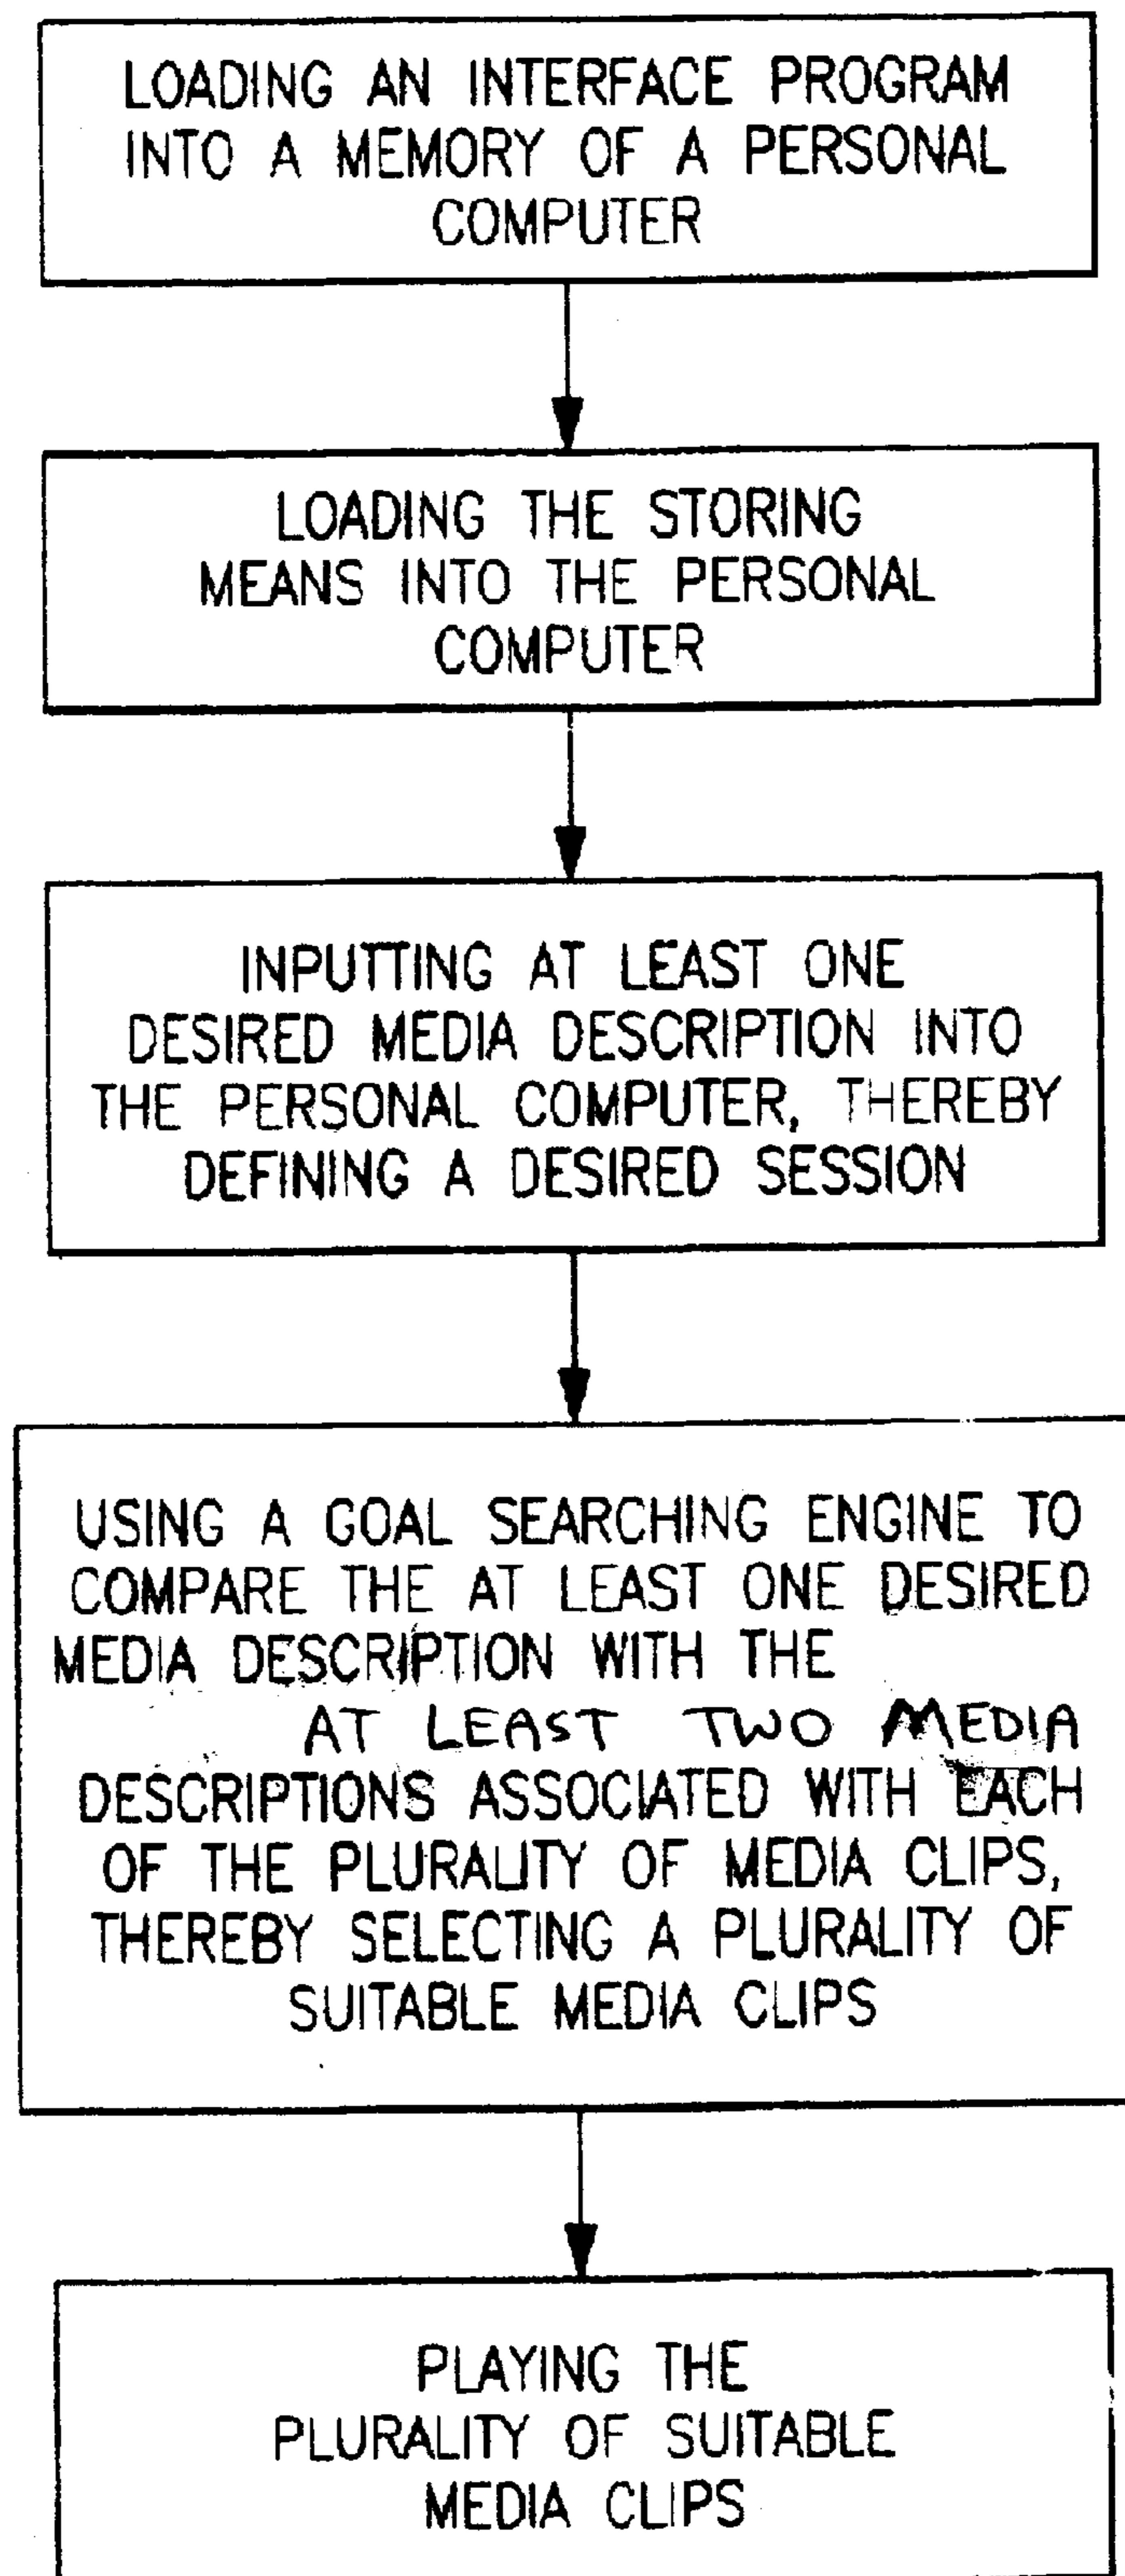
LOADING AN INTERFACE PROGRAM INTO A MEMORY OF A PERSONAL COMPUTER

LOADING THE STORING MEANS INTO THE PERSONAL COMPUTER

INPUTTING AT LEAST ONE DESIRED MEDIA DESCRIPTION INTO THE PERSONAL COMPUTER, THEREBY DEFINING A DESIRED SESSION

USING A GOAL SEARCHING ENGINE TO COMPARE THE AT LEAST ONE DESIRED MEDIA DESCRIPTION WITH THE AT LEAST TWO MEDIA DESCRIPTIONS ASSOCIATED WITH EACH OF THE PLURALITY OF MEDIA CLIPS, THEREBY SELECTING A PLURALITY OF SUITABLE MEDIA CLIPS

PLAYING THE PLURALITY OF SUITABLE MEDIA CLIPS